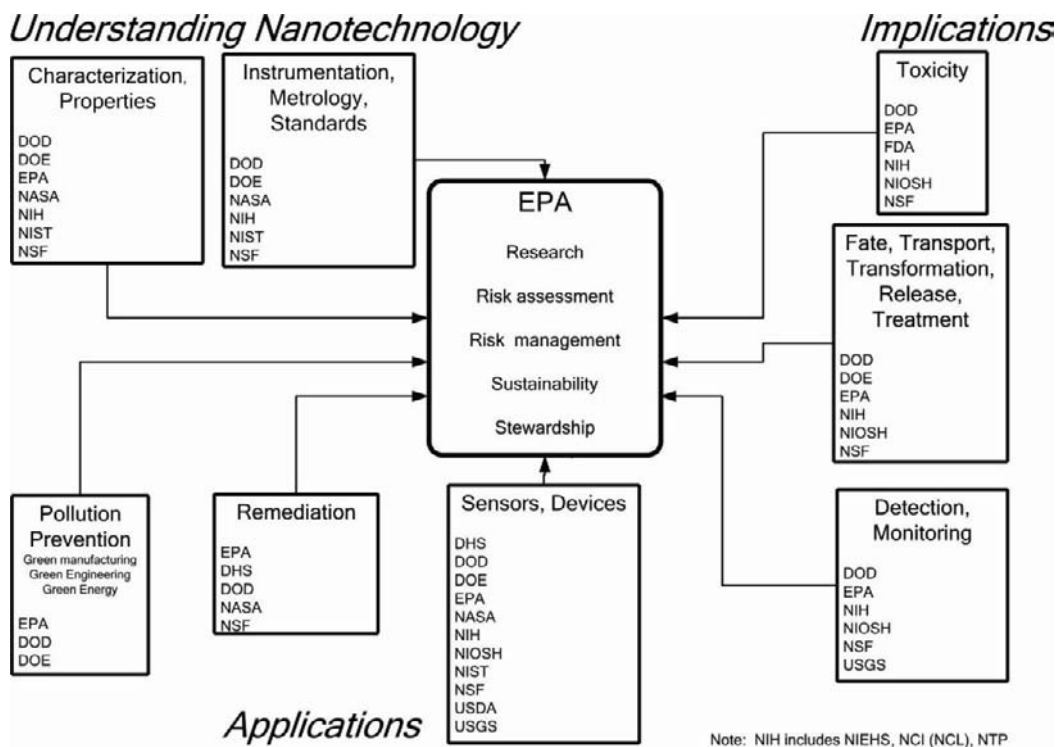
Understanding Nanotechnology

Implications

Characterization, Properties

DOD
DOE
EPA
NASA
NIH
NIST
NSF

Instrumentation, Metrology, Standards

DOD
DOE
NASA
NIH
NIST
NSF

Toxicity

DOD
EPA
FDA
NIH
NIOSH
NSF

EPA

Research

Risk assessment

Risk management

Sustainability

Stewardship

Fate, Transport, Transformation, Release, Treatment

DOD
DOE
EPA
NIH
NIOSH
NSF

Pollution Prevention

Green manufacturing
Green Engineering
Green Energy

EPA
DOD
DOE

Remediation

EPA
DHS
DOD
NASA
NSF

Sensors, Devices

DHS
DOD
DOE
EPA
NASA
NIH
NIOSH
NIST
NSF
USDA
USGS

Detection, Monitoring

DOD
EPA
NIH
NIOSH
NSF
USGS

Applications

Note: NIH includes NIEHS, NCI (NCL), NTP